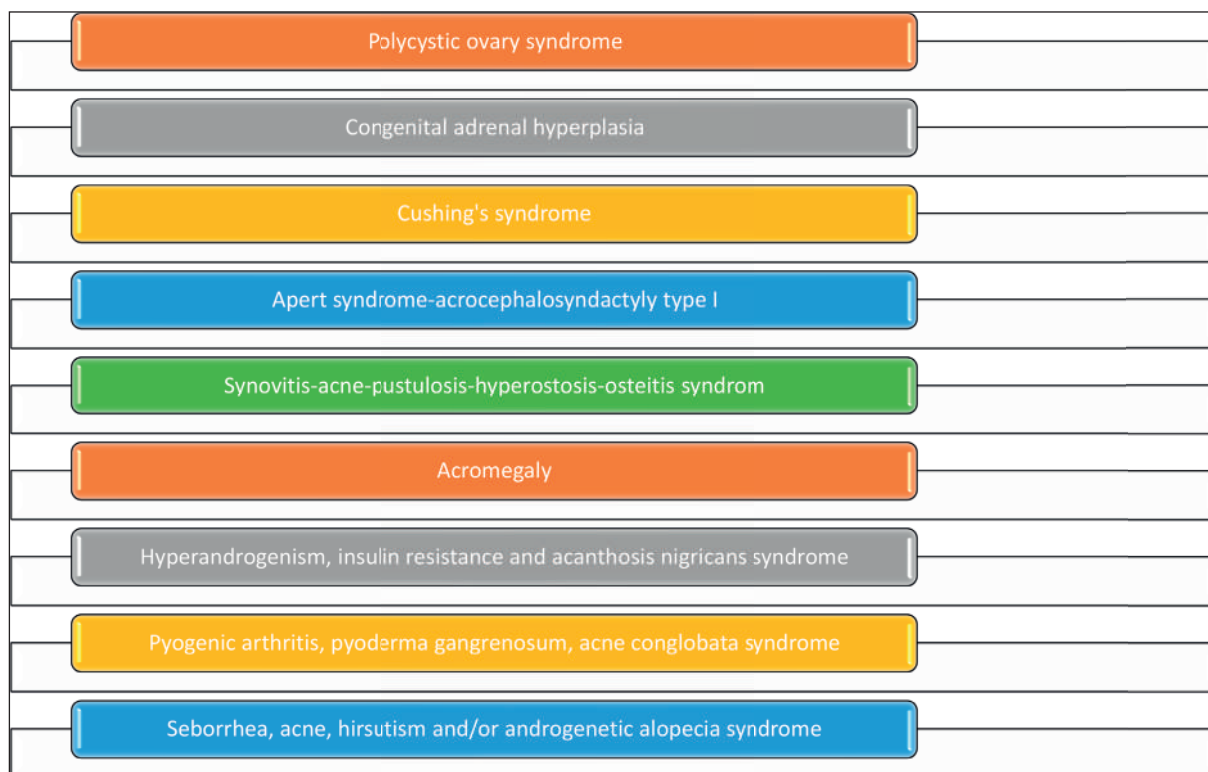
Polycystic ovary syndrome

Congenital adrenal hyperplasia

Cushing's syndrome

Apert syndrome-acrocephalosyndactyly type I

Synovitis-acne-pustulosis-hyperostosis-osteitis syndrom

Acromegaly

Hyperandrogenism, insulin resistance and acanthosis nigricans syndrome

Pyogenic arthritis, pyoderma gangrenosum, acne conglobata syndrome

Seborrhea, acne, hirsutism and/or androgenetic alopecia syndrome